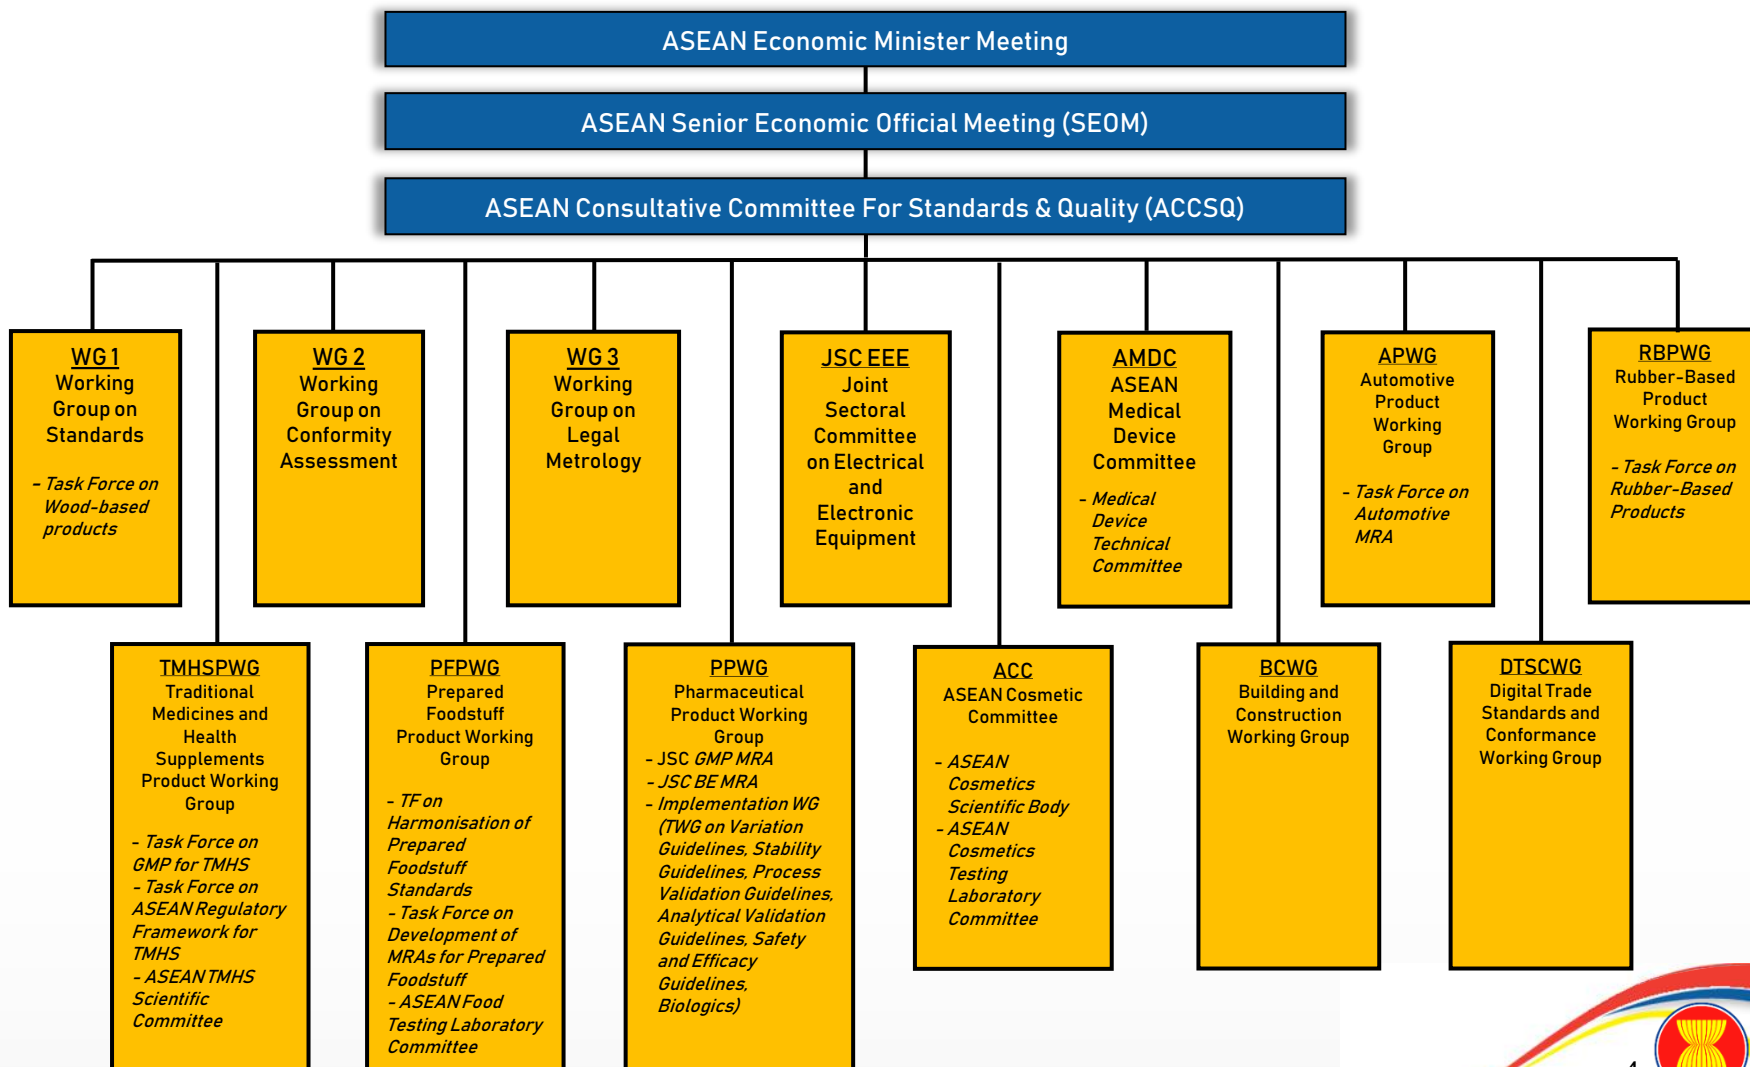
ASEAN Economic Minister Meeting

ASEAN Senior Economic Official Meeting (SEOM)

ASEAN Consultative Committee For Standards & Quality (ACCSQ)

WG 1
Working Group on Standards

- Task Force on Wood-based products

WG 2
Working Group on Conformity Assessment

WG 3
Working Group on Legal Metrology

JSC EEE
Joint Sectoral Committee on Electrical and Electronic Equipment

AMDC
ASEAN Medical Device Committee

- Medical Device Technical Committee

APWG
Automotive Product Working Group

- Task Force on Automotive MRA

RBPWG
Rubber-Based Product Working Group

- Task Force on Rubber-Based Products

TMHSPWG
Traditional Medicines and Health Supplements Product Working Group

- Task Force on GMP for TMHS
- Task Force on ASEAN Regulatory Framework for TMHS
- ASEAN TMHS Scientific Committee

PFPWG
Prepared Foodstuff Product Working Group

- TF on Harmonisation of Prepared Foodstuff Standards
- Task Force on Development of MRAs for Prepared Foodstuff
- ASEAN Food Testing Laboratory Committee

PPWG
Pharmaceutical Product Working Group
- JSC GMP MRA
- JSC BE MRA
- Implementation WG (TWG on Variation Guidelines, Stability Guidelines, Process Validation Guidelines, Analytical Validation Guidelines, Safety and Efficacy Guidelines, Biologics)

ACC
ASEAN Cosmetic Committee

- ASEAN Cosmetics Scientific Body
- ASEAN Cosmetics Testing Laboratory Committee

BCWG
Building and Construction Working Group

DTSCWG
Digital Trade Standards and Conformance Working Group